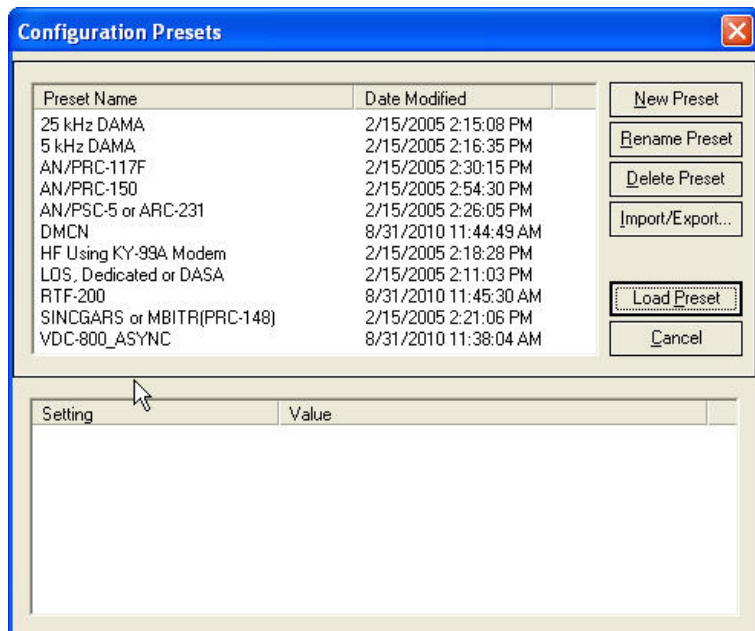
Configuration Presets

| Preset Name | Date Modified |
|---|---|
| 25 kHz DAMA | 2/15/2005 2:15:08 PM |
| 5 kHz DAMA | 2/15/2005 2:16:35 PM |
| AN/PRC-117F | 2/15/2005 2:30:15 PM |
| AN/PRC-150 | 2/15/2005 2:54:30 PM |
| AN/PSC-5 or ARC-231 | 2/15/2005 2:26:05 PM |
| DMCN | 8/31/2010 11:44:49 AM |
| HF Using KY-99A Modem | 2/15/2005 2:18:28 PM |
| LOS, Dedicated or DASA | 2/15/2005 2:11:03 PM |
| RTF-200 | 8/31/2010 11:45:30 AM |
| SINCGARS or MBITR(PRC-148) | 2/15/2005 2:21:06 PM |
| VDC-800_ASYNC | 8/31/2010 11:38:04 AM |

New Preset
Rename Preset
Delete Preset
Import/Export...
Load Preset
Cancel

| Setting | Value |
|---|---|